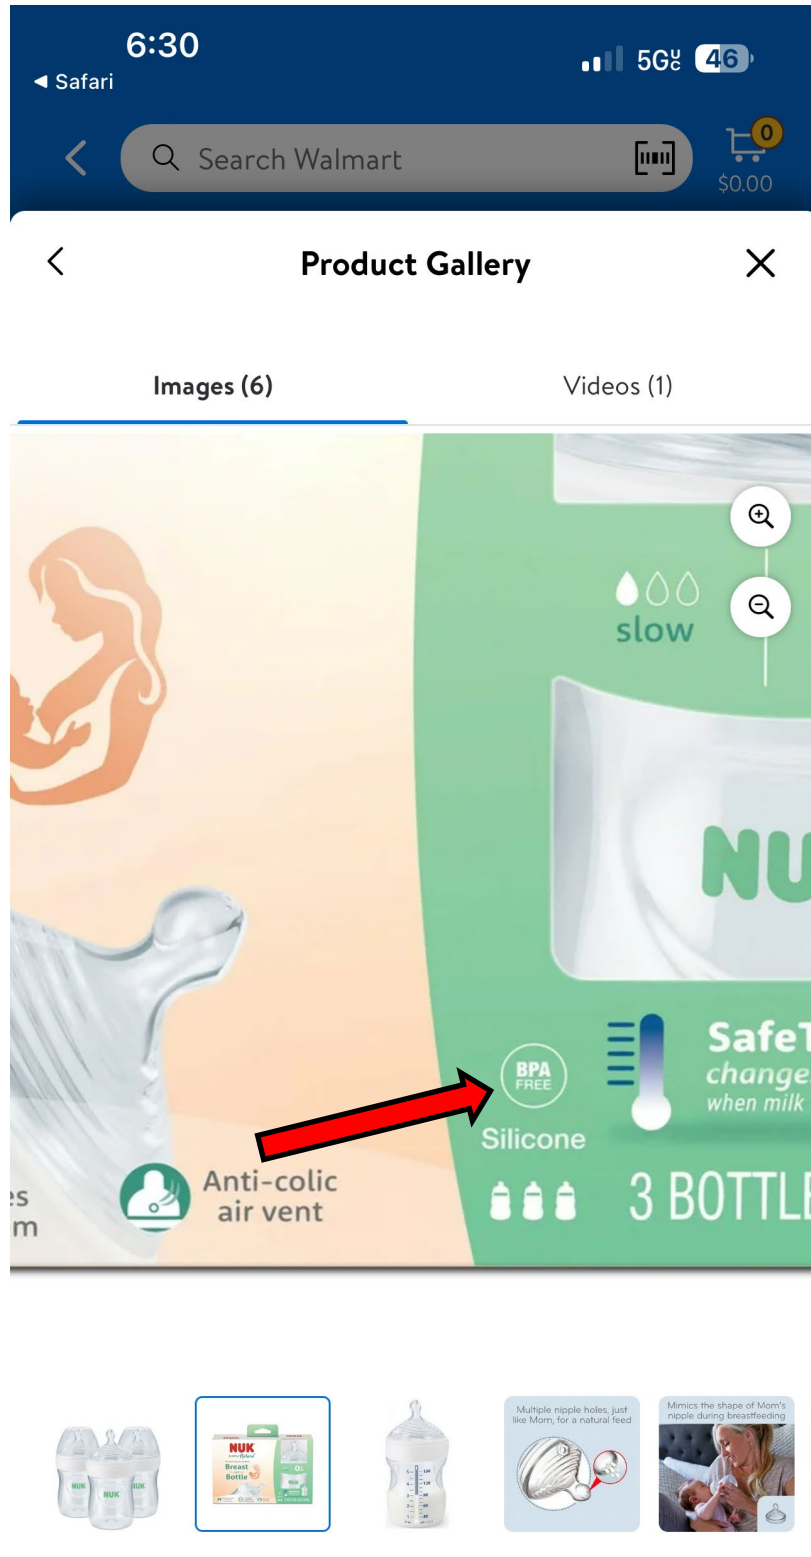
6:30
◀ Safari
5G UC 46

Search Walmart
0
$0.00

Product Gallery

Images (6)
Videos (1)

slow

NU

BPA FREE
Silicone

SafeT
change
when milk

es
m

Anti-colic air vent

3 BOTTLE

NUK
Breast
Bottle

NUK
NUK

Multiple nipple holes, just like Mom, for a natural feed

Mimics the shape of Mom's nipple during breastfeeding